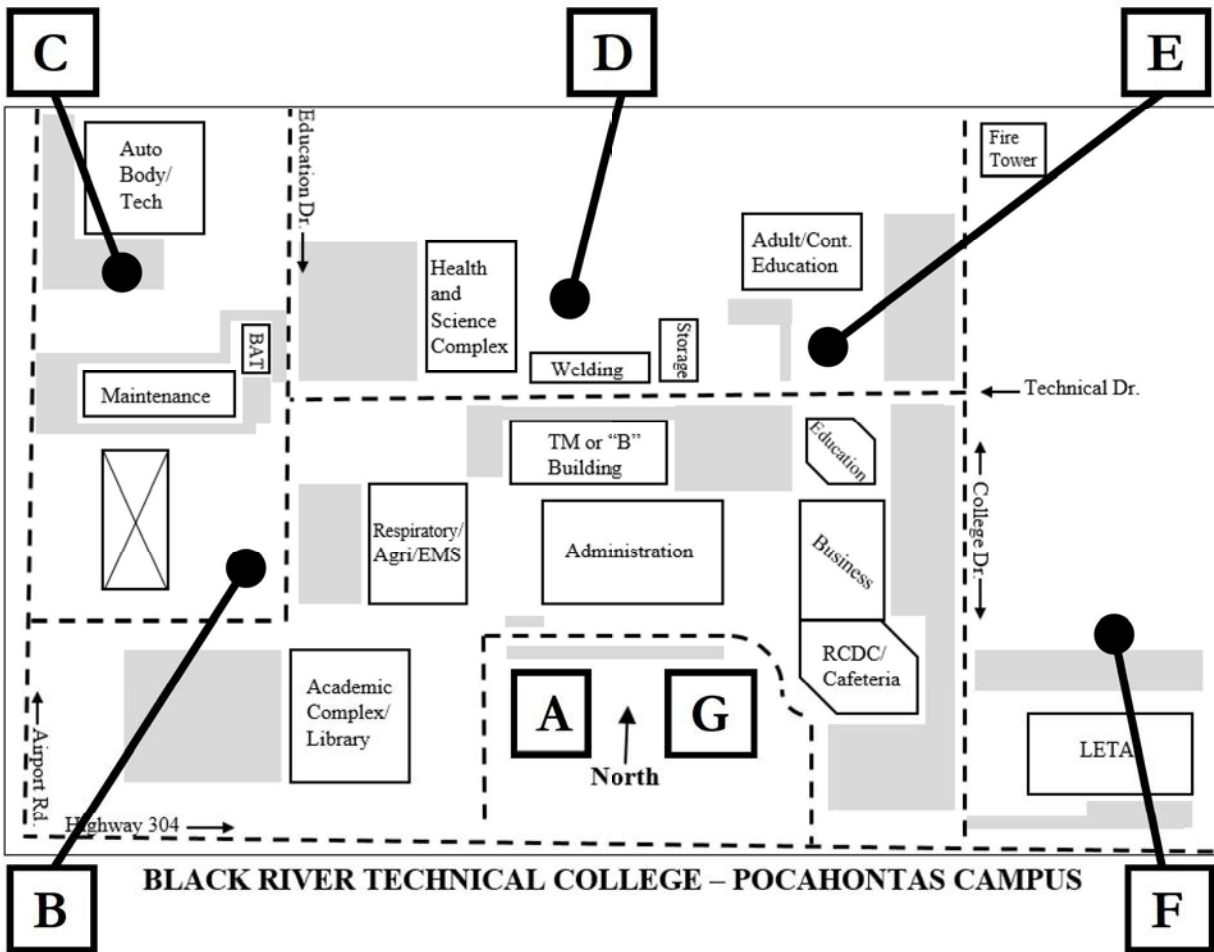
C

D

E

Auto Body/ Tech

Education Dr.

Health and Science Complex

Welding

Storage

Adult/Cont. Education

Fire Tower

BAT

Maintenance

Technical Dr.

TM or "B" Building

Education

College Dr.

Respiratory/ Agri/EMS

Administration

Business

RCDC/ Cafeteria

Academic Complex/ Library

A

G

North

LETA

Airport Rd.

Highway 304

B

BLACK RIVER TECHNICAL COLLEGE – POCAHONTAS CAMPUS

F